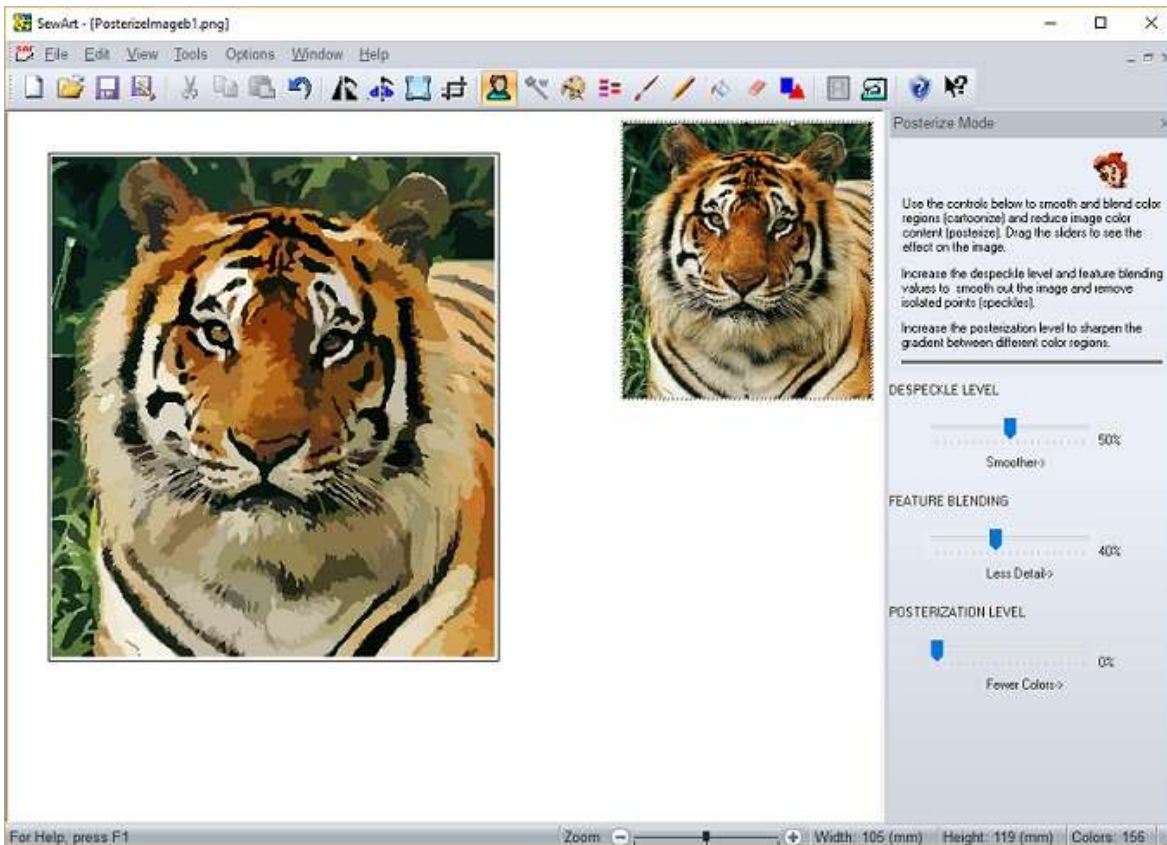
SewArt - [PosterizeImageb1.png]

File Edit View Tools Options Window Help

Posterize Mode

Use the controls below to smooth and blend color regions (cartoonize) and reduce image color content (posterize). Drag the sliders to see the effect on the image.

Increase the despeckle level and feature blending values to smooth out the image and remove isolated points (speckles).

Increase the posterization level to sharpen the gradient between different color regions.

DESPECKLE LEVEL

50%

Smoother->

FEATURE BLENDING

40%

Less Detail->

POSTERIZATION LEVEL

0%

Fewer Colors->

For Help, press F1

Zoom

Width: 105 (mm) Height: 119 (mm) Colors: 156